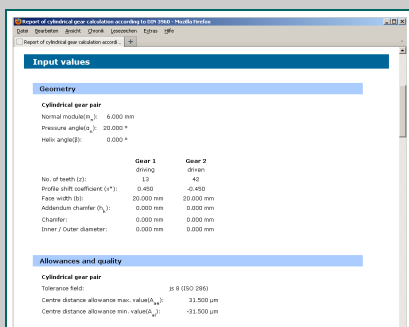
Report of cylindrical gear calculation according to DIN 3960 - Mozilla Firefox

Datei Bearbeiten Ansicht Chronik Lesezeichen Extras Hilfe

Report of cylindrical gear calculation accordi... +

Input values

Geometry

Cylindrical gear pair

Normal module($m_n$): 6.000 mm

Pressure angle($\alpha_n$): 20.000 °

Helix angle($\beta$): 0.000 °

| | Gear 1 | Gear 2 |
|---|---|---|
| | driving | driven |
| No. of teeth (z): | 13 | 42 |
| Profile shift coefficient (x*): | 0.450 | -0.450 |
| Face width (b): | 20.000 mm | 20.000 mm |
| Addendum chamfer ($h_k$): | 0.000 mm | 0.000 mm |
| Chamfer: | 0.000 mm | 0.000 mm |
| Inner / Outer diameter: | 0.000 mm | 0.000 mm |

Allowances and quality

Cylindrical gear pair

Tolerance field: js 8 (ISO 286)

Centre distance allowance max. value($A_{as}$): 31.500 µm

Centre distance allowance min. value($A_{ai}$): -31.500 µm